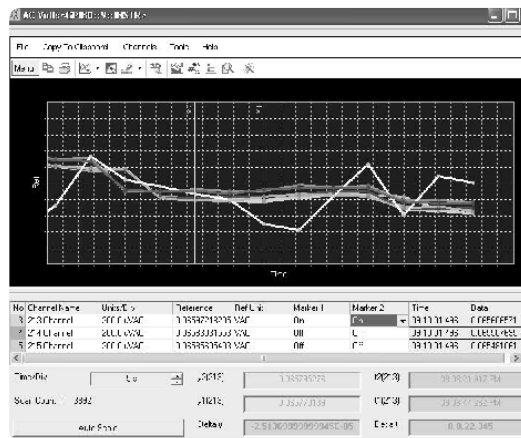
AC Voltio 42PRD::INSTR

File Copy To Channel Channels Tools Help

Menu

Ref

Time

| No | Channel Name | Units/Div | Reference | Ref Unit | Marker 1 | Marker 2 | Time | Data |
|---|---|---|---|---|---|---|---|---|
| 3 | 2:3 Channel | 200E VAC | 0.358972 VAC | | On | On | 39:13:31.493 | 0.358966E21 |
| 4 | 2:4 Channel | 200E VAC | 0.358333 VAC | | Off | Off | 39:13:31.493 | 0.358000E1 |
| 5 | 2:5 Channel | 200E VAC | 0.358530 VAC | | Off | Off | 39:13:31.493 | 0.358481E1 |

Time/Div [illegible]
Scan Count 3992
Auto Scale
x(2:3) 0.358745723
x(2:3) 0.358770133
Delay -2.513600000000045E-05
t(2:3) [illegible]
t(2:3) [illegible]
Delta 0.0.22.345